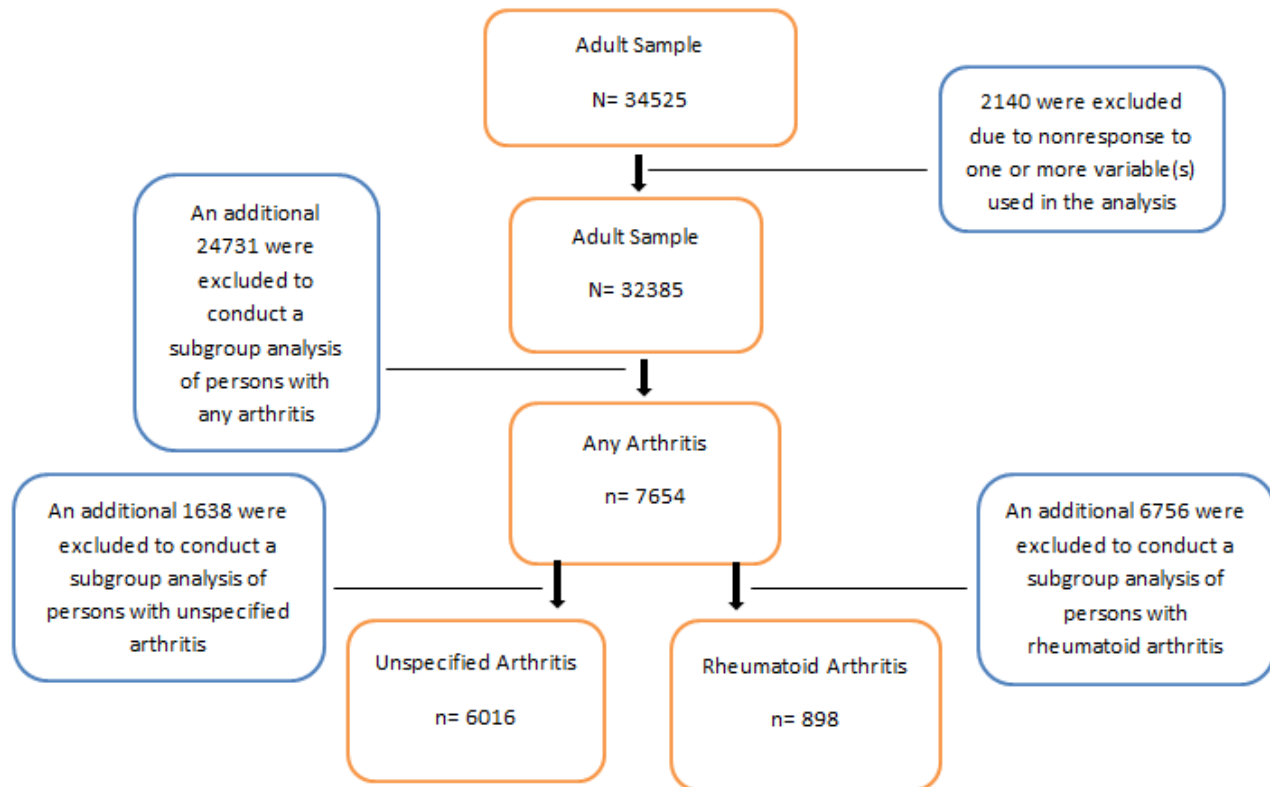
Adult Sample

N= 34525

2140 were excluded due to nonresponse to one or more variable(s) used in the analysis

An additional 24731 were excluded to conduct a subgroup analysis of persons with any arthritis

Adult Sample

N= 32385

Any Arthritis

n= 7654

An additional 1638 were excluded to conduct a subgroup analysis of persons with unspecified arthritis

An additional 6756 were excluded to conduct a subgroup analysis of persons with rheumatoid arthritis

Unspecified Arthritis

n= 6016

Rheumatoid Arthritis

n= 898